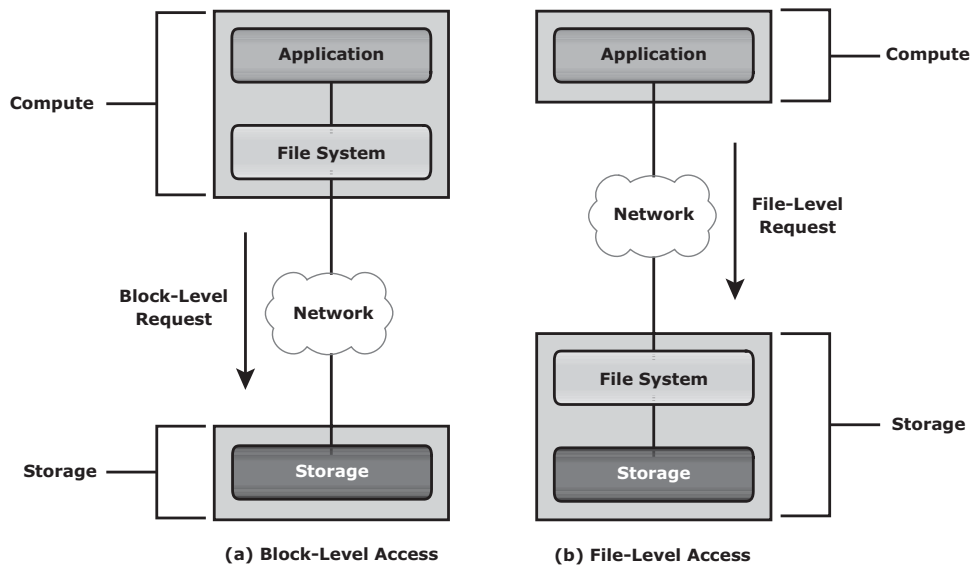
Compute

Application

File System

Block-Level Request

Network

Storage

Storage

(a) Block-Level Access

Application

Compute

Network

File-Level Request

File System

Storage

Storage

(b) File-Level Access